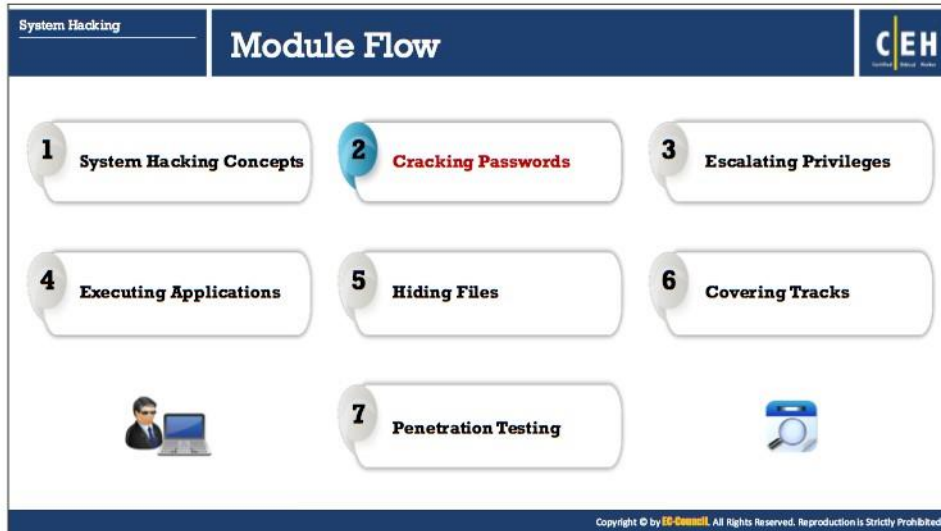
System Hacking

Module Flow

CEH

1 System Hacking Concepts

2 Cracking Passwords

3 Escalating Privileges

4 Executing Applications

5 Hiding Files

6 Covering Tracks

7 Penetration Testing

Copyright © by EC-Council. All Rights Reserved. Reproduction is Strictly Prohibited